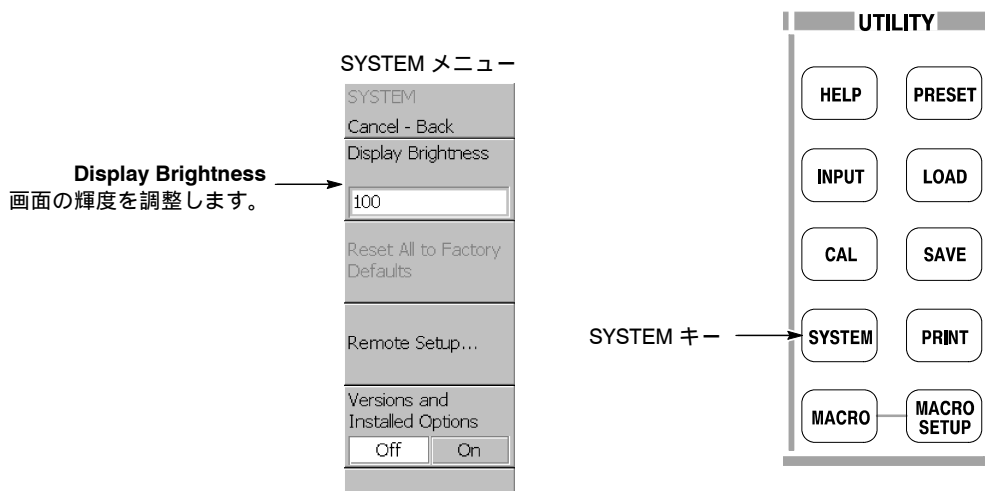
SYSTEM メニュー

SYSTEM
Cancel - Back

Display Brightness
100

Reset All to Factory Defaults

Remote Setup...

Versions and Installed Options
Off On

Display Brightness
画面の輝度を調整します。

UTILITY

HELP
PRESET
INPUT
LOAD
CAL
SAVE
SYSTEM
PRINT
MACRO
MACRO SETUP

SYSTEM キー